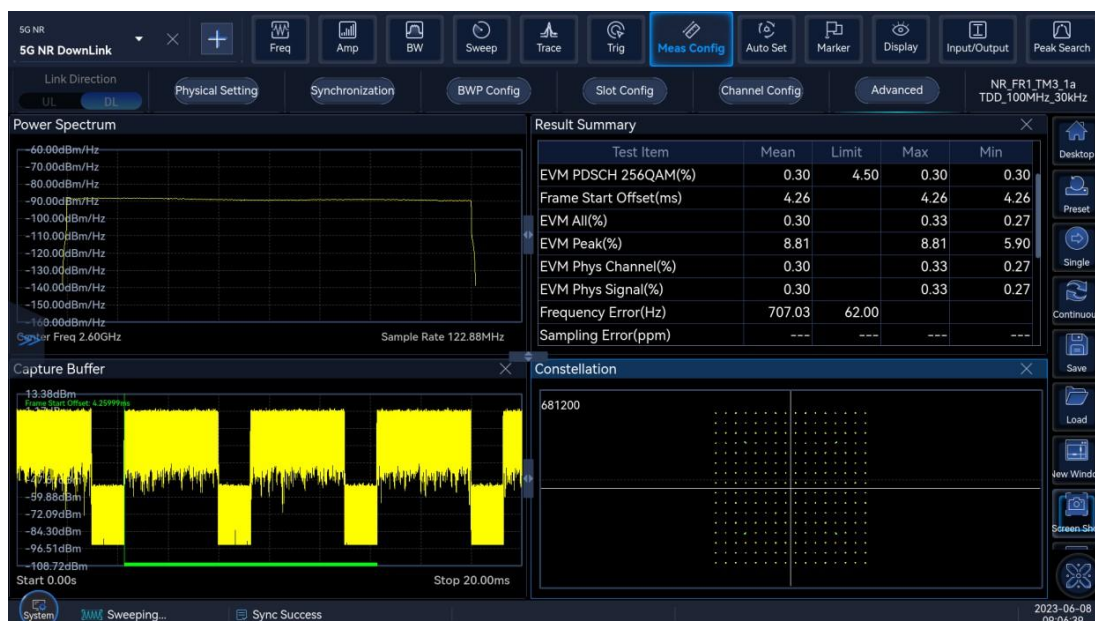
5G NR
5G NR DownLink

Freq Amp BW Sweep Trace Trig Meas Config Auto Set Marker Display Input/Output Peak Search

Link Direction
UL DL

Physical Setting Synchronization BWP Config Slot Config Channel Config Advanced

NR_FR1_TM3_1a
TDD_100MHz_30kHz

Power Spectrum

-60.00dBm/Hz
-70.00dBm/Hz
-80.00dBm/Hz
-90.00dBm/Hz
-100.00dBm/Hz
-110.00dBm/Hz
-120.00dBm/Hz
-130.00dBm/Hz
-140.00dBm/Hz
-150.00dBm/Hz
-160.00dBm/Hz
Center Freq 2.60GHz
Sample Rate 122.88MHz

Result Summary

| Test Item | Mean | Limit | Max | Min |
|---|---|---|---|---|
| EVM PDSCH 256QAM(%) | 0.30 | 4.50 | 0.30 | 0.30 |
| Frame Start Offset(ms) | 4.26 | | 4.26 | 4.26 |
| EVM All(%) | 0.30 | | 0.33 | 0.27 |
| EVM Peak(%) | 8.81 | | 8.81 | 5.90 |
| EVM Phys Channel(%) | 0.30 | | 0.33 | 0.27 |
| EVM Phys Signal(%) | 0.30 | | 0.33 | 0.27 |
| Frequency Error(Hz) | 707.03 | 62.00 | | |
| Sampling Error(ppm) | --- | --- | --- | --- |

Desktop
Preset
Single
Continuou
Save
Load
New Windo
Screen Sh

Capture Buffer

13.38dBm
Frame Start Offset: 4.25999ms
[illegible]
-59.88dBm
-72.09dBm
-84.30dBm
-96.51dBm
-108.72dBm
Start 0.00s
Stop 20.00ms

Constellation

681200

System
Sweeping...
Sync Success

2023-06-08
08:06:39